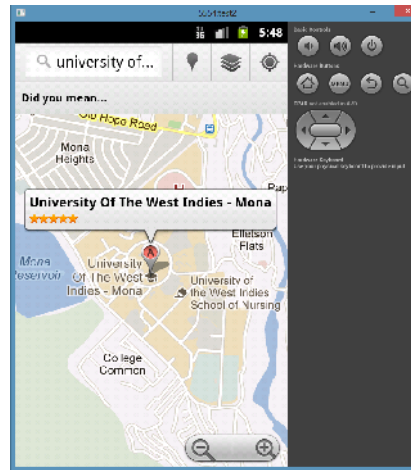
5554:test2

5:48

university of...

Did you mean...

Old Hope Road

Mona Heights

University Of The West Indies - Mona

Pap

Elletson Flats

Mona Reservoir

University of The West Indies - Mona

University of the West Indies School of Nursing

College Common

Basic Controls

Hardware Buttons

DPAD not enabled in AVD

Hardware Keyboard
Use your physical keyboard to provide input